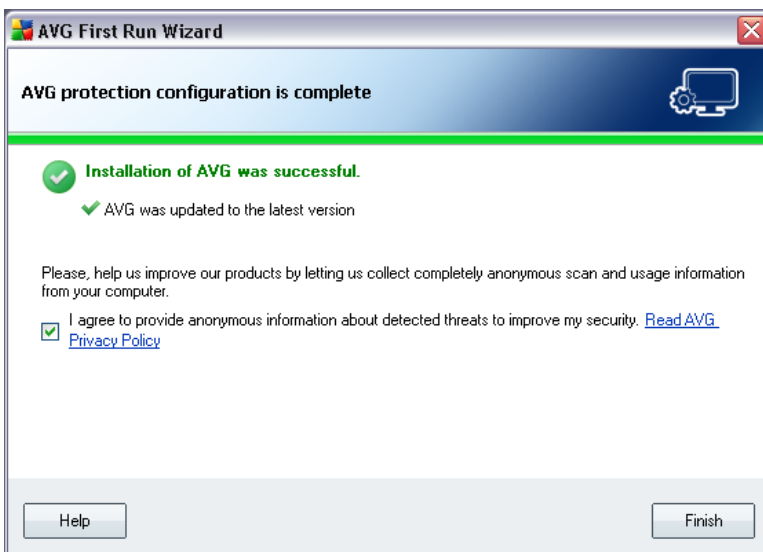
AVG First Run Wizard

AVG protection configuration is complete

Installation of AVG was successful.

AVG was updated to the latest version

Please, help us improve our products by letting us collect completely anonymous scan and usage information from your computer.

I agree to provide anonymous information about detected threats to improve my security. Read AVG Privacy Policy

Help

Finish